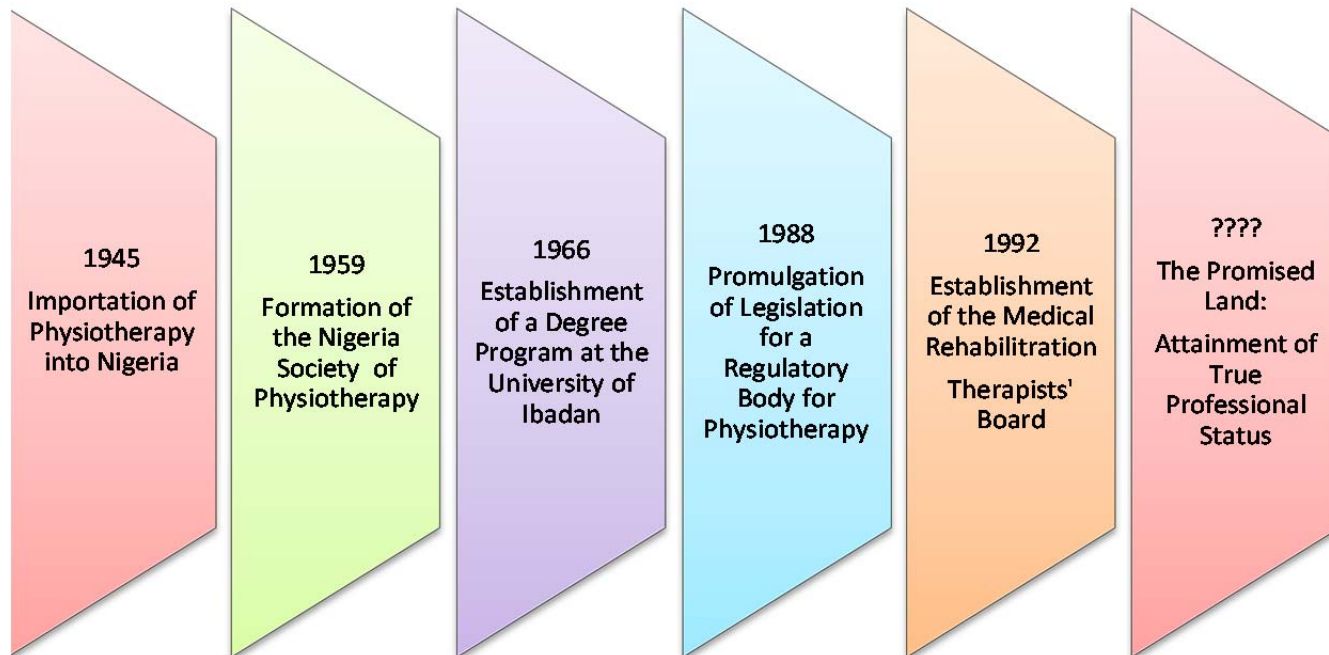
1945
Importation of Physiotherapy into Nigeria

1959
Formation of the Nigeria Society of Physiotherapy

1966
Establishment of a Degree Program at the University of Ibadan

1988
Promulgation of Legislation for a Regulatory Body for Physiotherapy

1992
Establishment of the Medical Rehabilitration

Therapists' Board

????
The Promised Land:

Attainment of True Professional Status